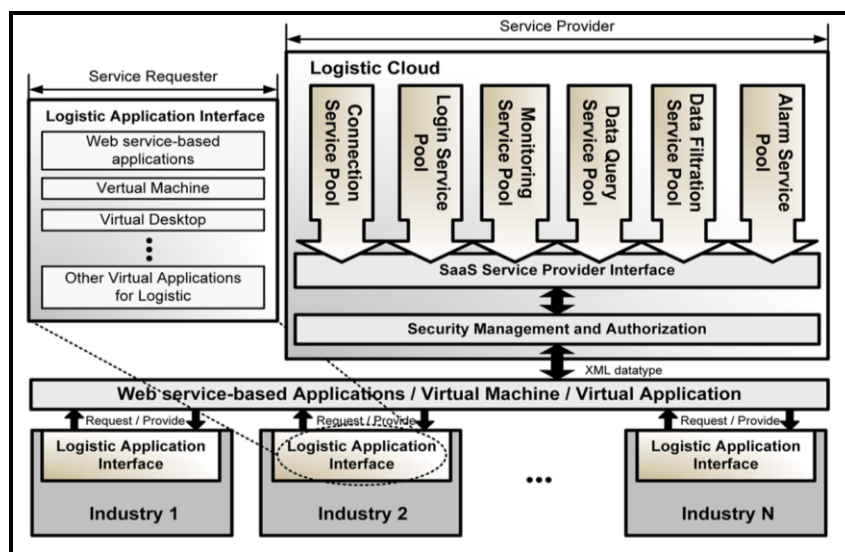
Service Provider

Service Requester

Logistic Application Interface

Web service-based applications

Virtual Machine

Virtual Desktop

⋮

Other Virtual Applications for Logistic

Logistic Cloud

Connection Service Pool

Login Service Pool

Monitoring Service Pool

Data Query Service Pool

Data Filtration Service Pool

Alarm Service Pool

SaaS Service Provider Interface

Security Management and Authorization

XML datatype

Web service-based Applications / Virtual Machine / Virtual Application

Request / Provide

Request / Provide

Request / Provide

Logistic Application Interface

Logistic Application Interface

Logistic Application Interface

Industry 1

Industry 2

•••

Industry N